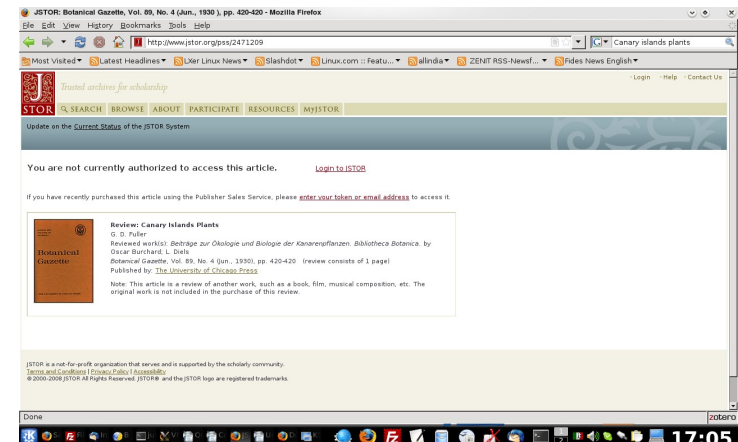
JSTOR: Botanical Gazette, Vol. 89, No. 4 (Jun., 1930), pp. 420-420 - Mozilla Firefox

File Edit View History Bookmarks Tools Help

http://www.jstor.org/pss/2471209

Canary islands plants

Most Visited▾ Latest Headlines▾ LXer Linux News▾ Slashdot▾ Linux.com :: Featu...▾ allindia▾ ZENIT RSS-Newsf...▾ Fides News English▾

Trusted archives for scholarship

· Login · Help · Contact Us

STOR SEARCH BROWSE ABOUT PARTICIPATE RESOURCES MyJSTOR

Update on the Current Status of the JSTOR System

You are not currently authorized to access this article. Login to JSTOR

If you have recently purchased this article using the Publisher Sales Service, please enter your token or email address to access it.

Botanical Gazette

Review: Canary Islands Plants
G. D. Fuller
Reviewed work(s): Beiträge zur Ökologie und Biologie der Kanarenpflanzen. Bibliotheca Botanica. by Oscar Burchard; L. Diels
Botanical Gazette, Vol. 89, No. 4 (Jun., 1930), pp. 420-420 (review consists of 1 page)
Published by: The University of Chicago Press

Note: This article is a review of another work, such as a book, film, musical composition, etc. The original work is not included in the purchase of this review.

JSTOR is a not-for-profit organization that serves and is supported by the scholarly community.
Terms and Conditions | Privacy Policy | Accessibility
© 2000-2008 JSTOR All Rights Reserved. JSTOR® and the JSTOR logo are registered trademarks.

Done

zotero

17:05